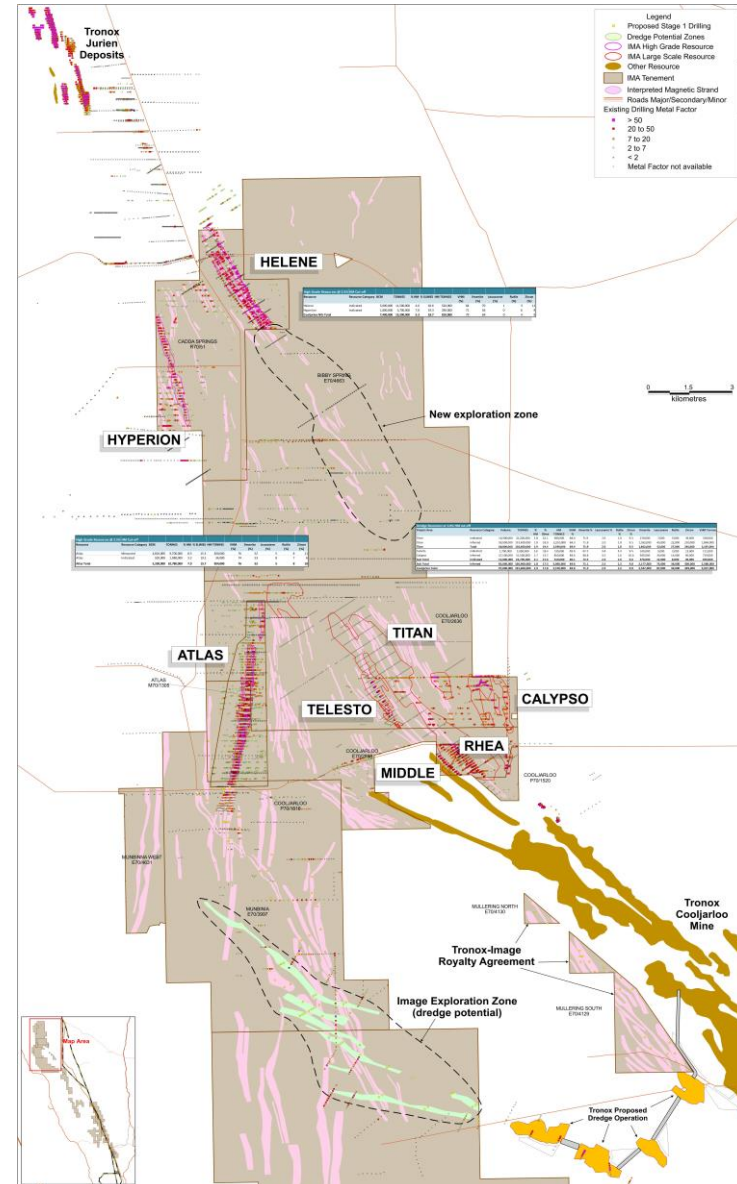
Tronox Jurien Deposits

Legend
Proposed Stage 1 Drilling
Dredge Potential Zones
IMA High Grade Resource
IMA Large Scale Resource
Other Resource
IMA Tenement
Interpreted Magnetic Strand
Roads Major/Secondary/Minor
Existing Drilling Metal Factor
> 50
20 to 50
7 to 20
2 to 7
< 2
Metal Factor not available

HELENE

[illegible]

CADDA SPRINGS R70/51

BIBBY SPRINGS E70/4853

0 1.5 3
kilometres

New exploration zone

HYPERION

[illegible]

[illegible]

TITAN

COOLJARLOO E70/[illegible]

ATLAS

ATLAS M70/1305

CALYPSO

TELESTO

RHEA

COOLJARLOO E70/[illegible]

MIDDLE

COOLJARLOO P70/1520

COOLJARLOO P70/1518

MUNBINIA WEST E70/4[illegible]

MUNBINIA E70/3997

MULLERING NORTH E70/4130

Tronox Cooljarloo Mine

Tronox-Image Royalty Agreement

MULLERING SOUTH E70/4129

Image Exploration Zone (dredge potential)

Map Area

Tronox Proposed Dredge Operation